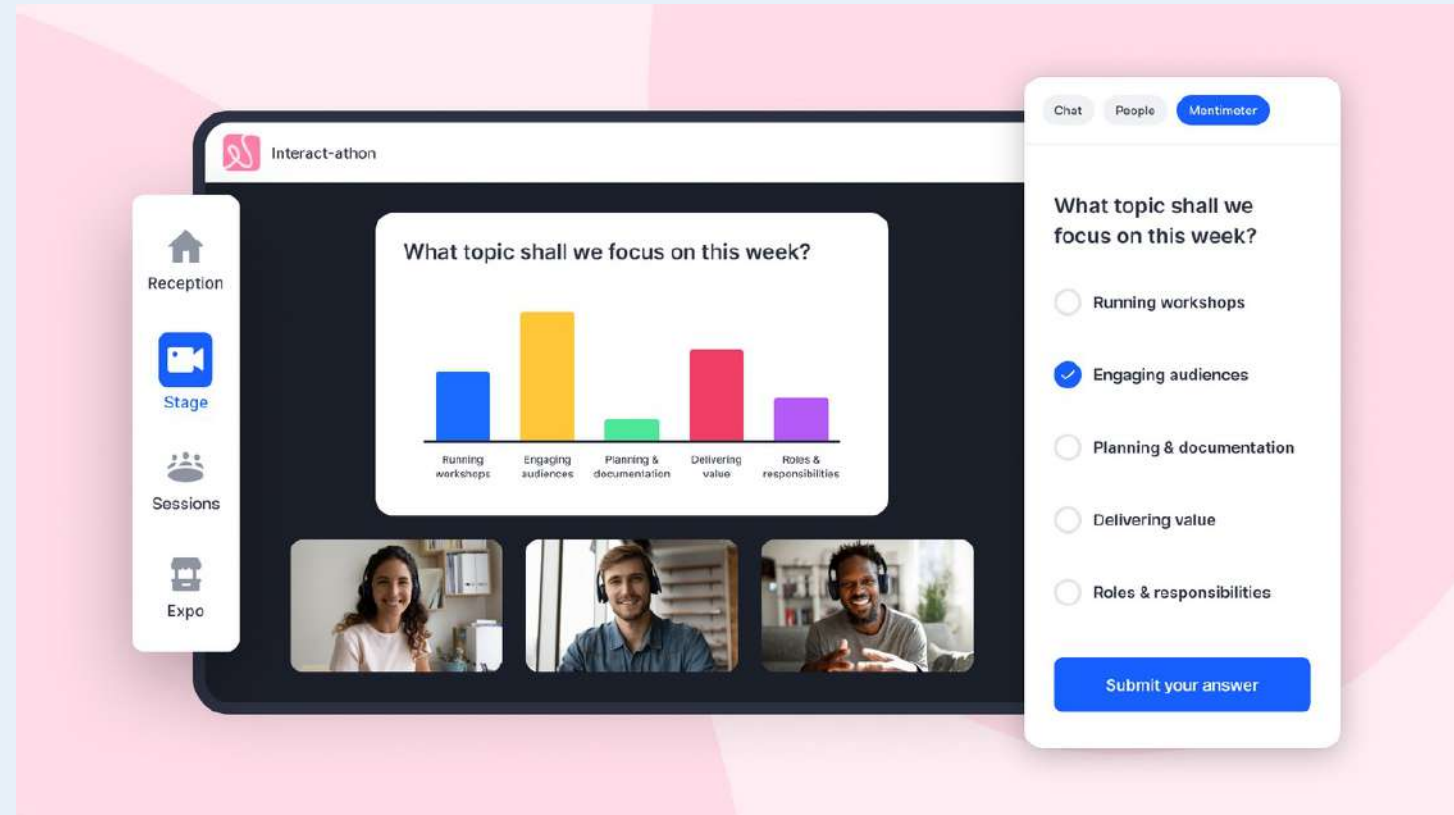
Interact-athon

Reception

Stage

Sessions

Expo

What topic shall we focus on this week?

Running workshops

Engaging audiences

Planning & documentation

Delivering value

Roles & responsibilities

Chat

People

Mentimeter

What topic shall we focus on this week?

Running workshops

Engaging audiences

Planning & documentation

Delivering value

Roles & responsibilities

Submit your answer